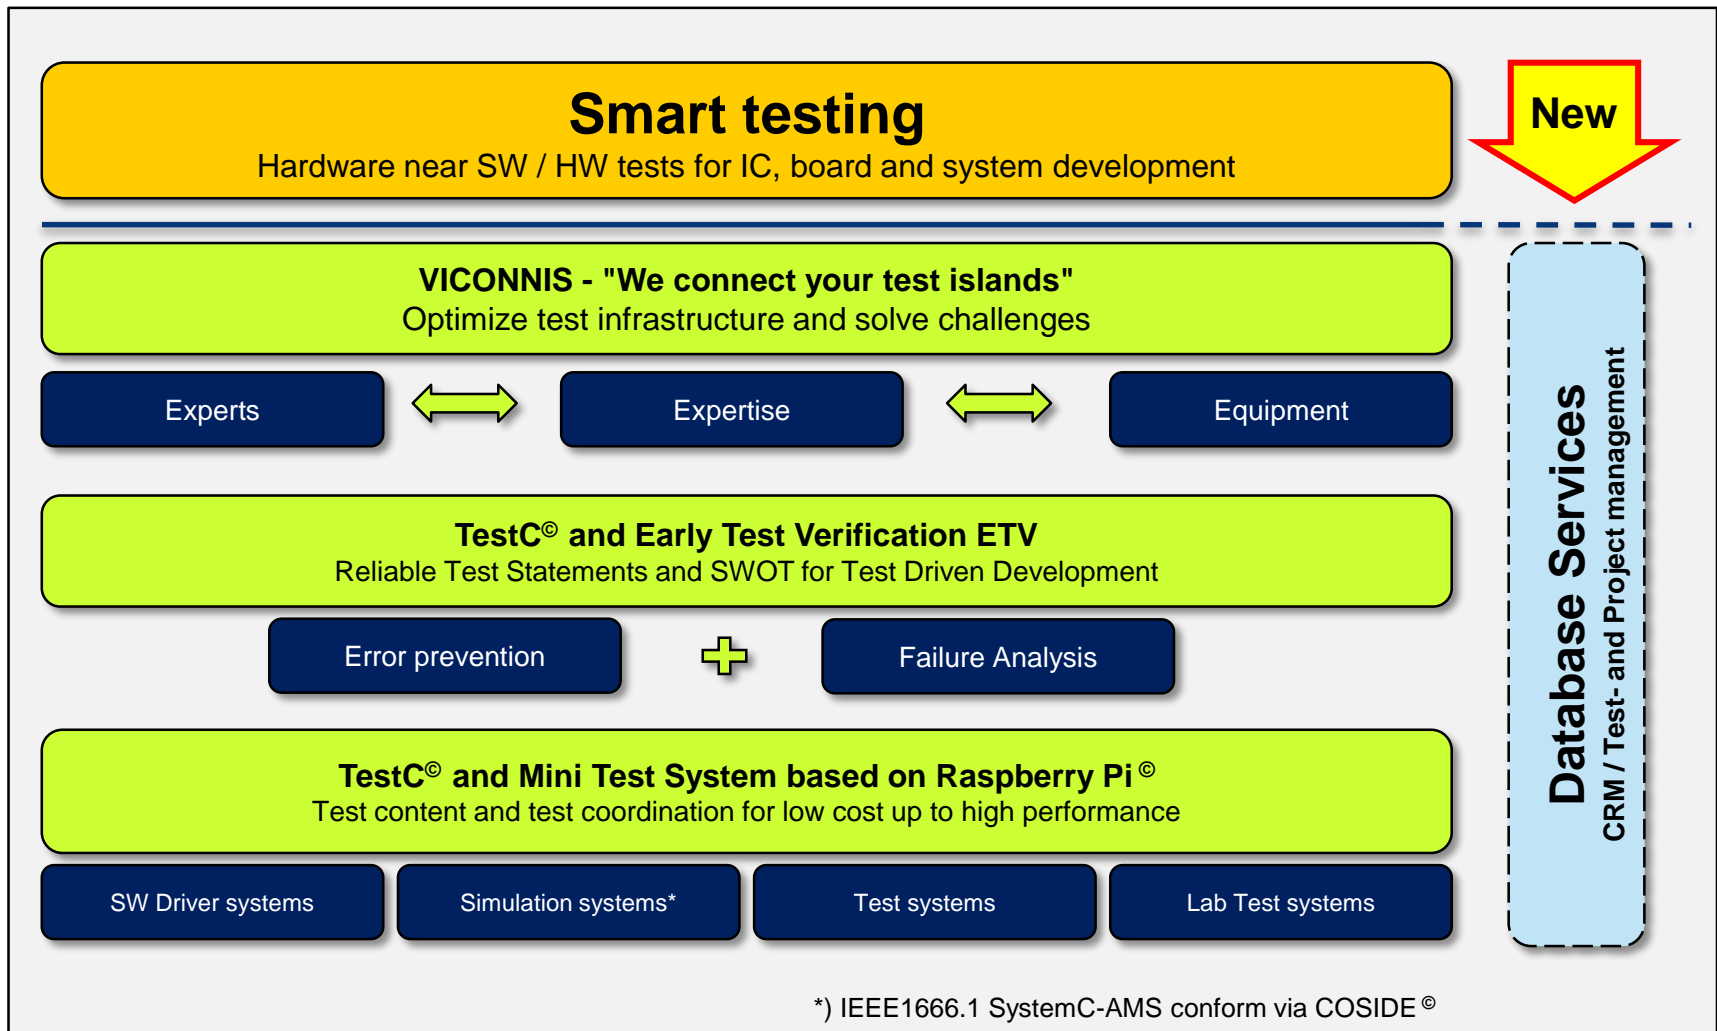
Smart testing
Hardware near SW / HW tests for IC, board and system development

New

VICONNIS - "We connect your test islands"
Optimize test infrastructure and solve challenges

Experts

Expertise

Equipment

TestC© and Early Test Verification ETV
Reliable Test Statements and SWOT for Test Driven Development

Error prevention

Failure Analysis

TestC© and Mini Test System based on Raspberry Pi ©
Test content and test coordination for low cost up to high performance

SW Driver systems

Simulation systems*

Test systems

Lab Test systems

Database Services
CRM / Test- and Project management

*) IEEE1666.1 SystemC-AMS conform via COSIDE ©